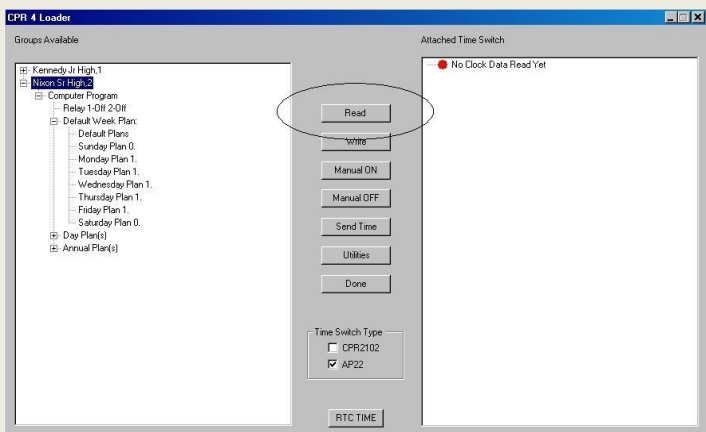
CPR 4 Loader

Groups Available

Kennedy Jr High.1
Nixon Sr High.2
Computer Program
Relay 1-Off 2-Off
Default Week Plan:
Default Plans
Sunday Plan 0.
Monday Plan 1.
Tuesday Plan 1.
Wednesday Plan 1.
Thursday Plan 1.
Friday Plan 1.
Saturday Plan 0.
Day Plan(s)
Annual Plan(s)

Read
Write
Manual ON
Manual OFF
Send Time
Utilities
Done

Time Switch Type
CPR2102
AP22

RTC TIME

Attached Time Switch

No Clock Data Read Yet